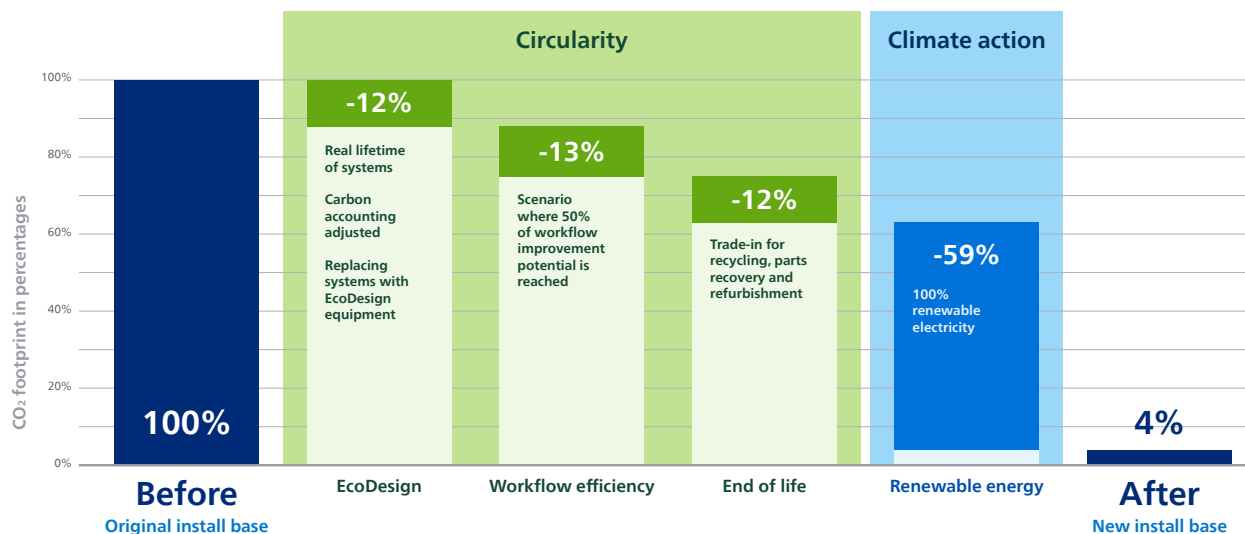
Circularity

Climate action

100%
80%
60%
40%
20%
0%

$CO_2$ footprint in percentages

100%

-12%

Real lifetime of systems

Carbon accounting adjusted

Replacing systems with EcoDesign equipment

-13%

Scenario where 50% of workflow improvement potential is reached

-12%

Trade-in for recycling, parts recovery and refurbishment

-59%

100% renewable electricity

4%

Before
Original install base

EcoDesign

Workflow efficiency

End of life

Renewable energy

After
New install base